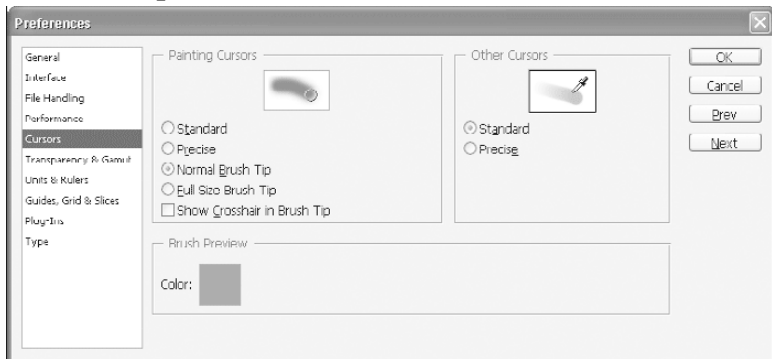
Preferences

General
Interface
File Handling
Performance
Cursors
Transparency & Gamut
Units & Rulers
Guides, Grid & Slices
Plug-Ins
Type

Painting Cursors

Standard
Precise
Normal Brush Tip
Full Size Brush Tip
Show Crosshair in Brush Tip

Other Cursors

Standard
Precise

Brush Preview

Color:

OK
Cancel
Prev
Next